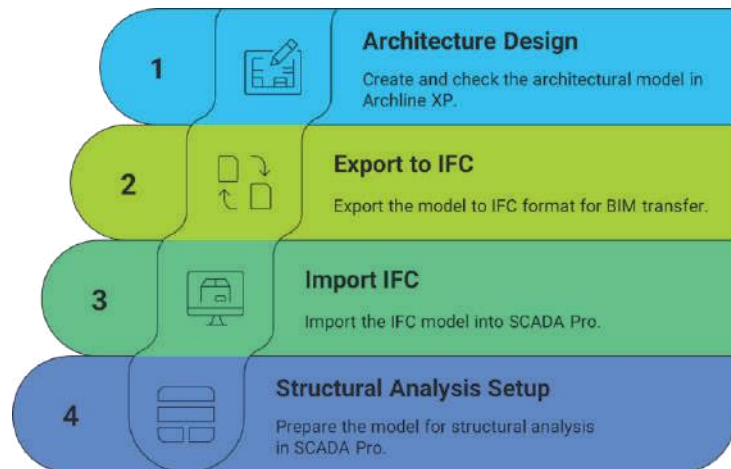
1

Architecture Design

Create and check the architectural model in Archline XP.

2

Export to IFC

Export the model to IFC format for BIM transfer.

3

Import IFC

Import the IFC model into SCADA Pro.

4

Structural Analysis Setup

Prepare the model for structural analysis in SCADA Pro.